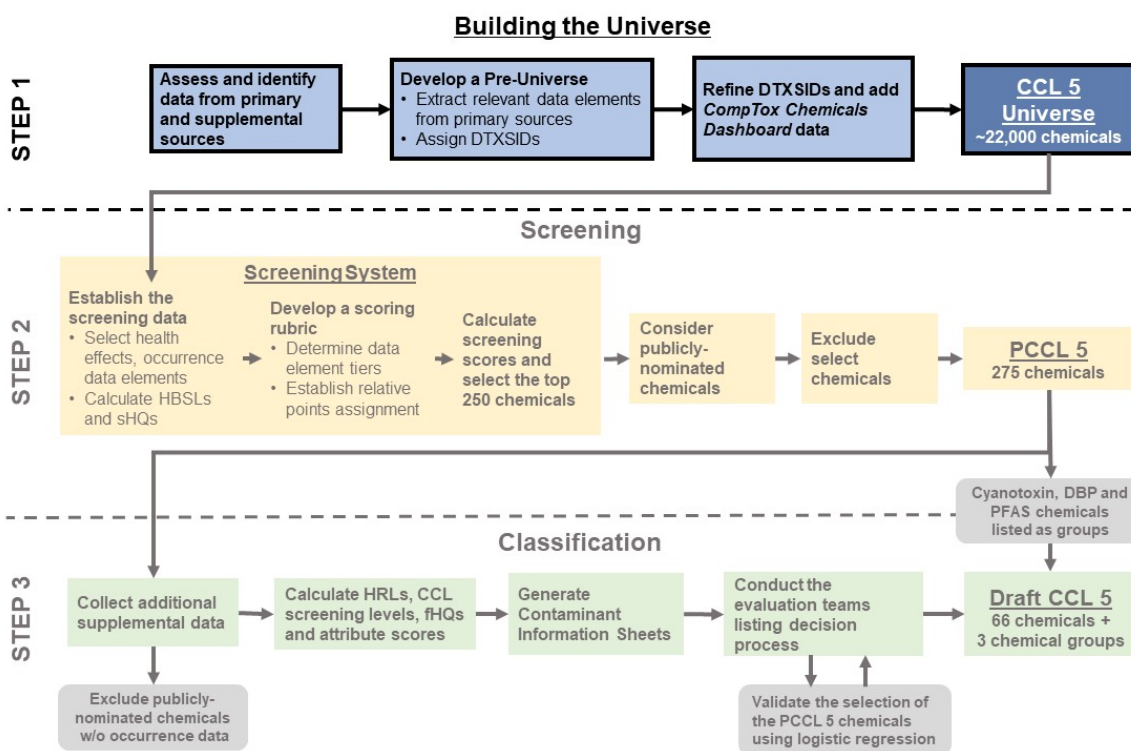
Building the Universe

STEP 1

Assess and identify data from primary and supplemental sources

Develop a Pre-Universe
• Extract relevant data elements from primary sources
• Assign DTXSIDs

Refine DTXSIDs and add *CompTox Chemicals Dashboard* data

CCL 5 Universe
~22,000 chemicals

Screening

STEP 2

Screening System

Establish the screening data
• Select health effects, occurrence data elements
• Calculate HBSLs and sHQs

Develop a scoring rubric
• Determine data element tiers
• Establish relative points assignment

Calculate screening scores and select the top 250 chemicals

Consider publicly-nominated chemicals

Exclude select chemicals

PCCL 5
275 chemicals

Cyanotoxin, DBP and PFAS chemicals listed as groups

Classification

STEP 3

Collect additional supplemental data

Exclude publicly-nominated chemicals w/o occurrence data

Calculate HRLs, CCL screening levels, fHQs and attribute scores

Generate Contaminant Information Sheets

Conduct the evaluation teams listing decision process

Validate the selection of the PCCL 5 chemicals using logistic regression

Draft CCL 5
66 chemicals + 3 chemical groups